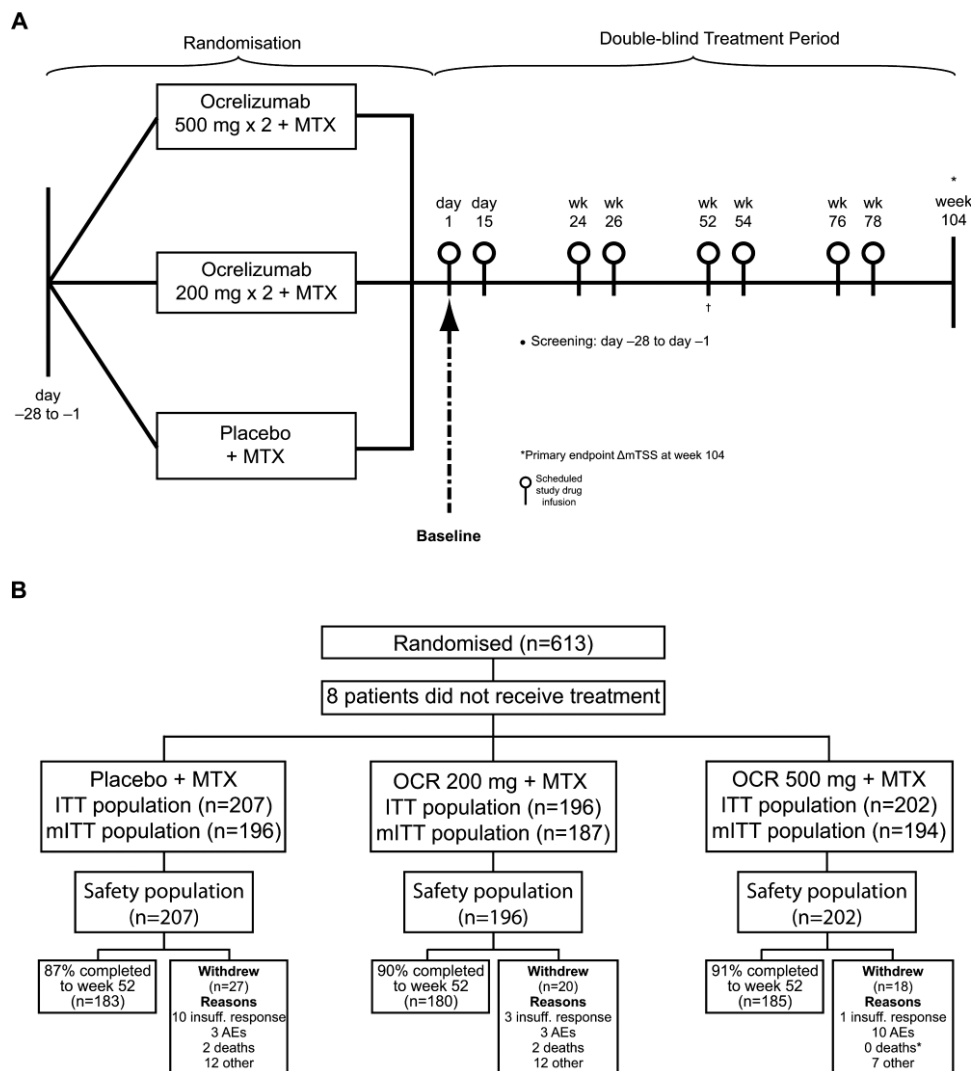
A

Randomisation

Double-blind Treatment Period

Ocrelizumab 500 mg x 2 + MTX

Ocrelizumab 200 mg x 2 + MTX

Placebo + MTX

day –28 to –1

day 1 day 15 wk 24 wk 26 wk 52 wk 54 wk 76 wk 78 * week 104

†

• Screening: day –28 to day –1

*Primary endpoint ΔmTSS at week 104

Scheduled study drug infusion

Baseline

B

Randomised (n=613)

8 patients did not receive treatment

Placebo + MTX
ITT population (n=207)
mITT population (n=196)

OCR 200 mg + MTX
ITT population (n=196)
mITT population (n=187)

OCR 500 mg + MTX
ITT population (n=202)
mITT population (n=194)

Safety population (n=207)

Safety population (n=196)

Safety population (n=202)

87% completed to week 52 (n=183)

Withdrew (n=27)
Reasons
10 insuff. response
3 AEs
2 deaths
12 other

90% completed to week 52 (n=180)

Withdrew (n=20)
Reasons
3 insuff. response
3 AEs
2 deaths
12 other

91% completed to week 52 (n=185)

Withdrew (n=18)
Reasons
1 insuff. response
10 AEs
0 deaths*
7 other